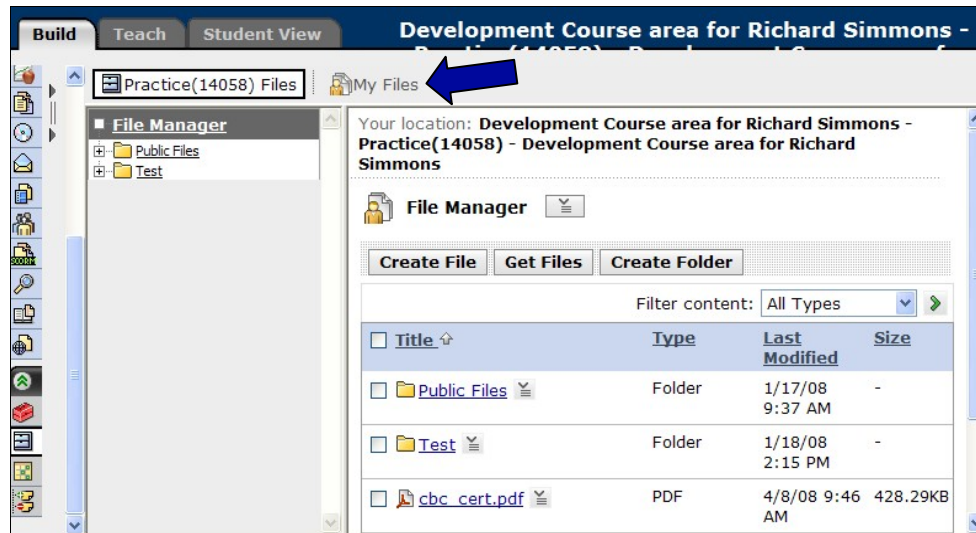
Build Teach Student View

Development Course area for Richard Simmons - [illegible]

Practice(14058) Files

My Files

File Manager

Public Files

Test

Your location: Development Course area for Richard Simmons - Practice(14058) - Development Course area for Richard Simmons

File Manager

Create File Get Files Create Folder

Filter content: All Types

| Title | Type | Last Modified | Size |
|---|---|---|---|
| Public Files | Folder | 1/17/08 9:37 AM | - |
| Test | Folder | 1/18/08 2:15 PM | - |
| cbc_cert.pdf | PDF | 4/8/08 9:46 AM | 428.29KB |